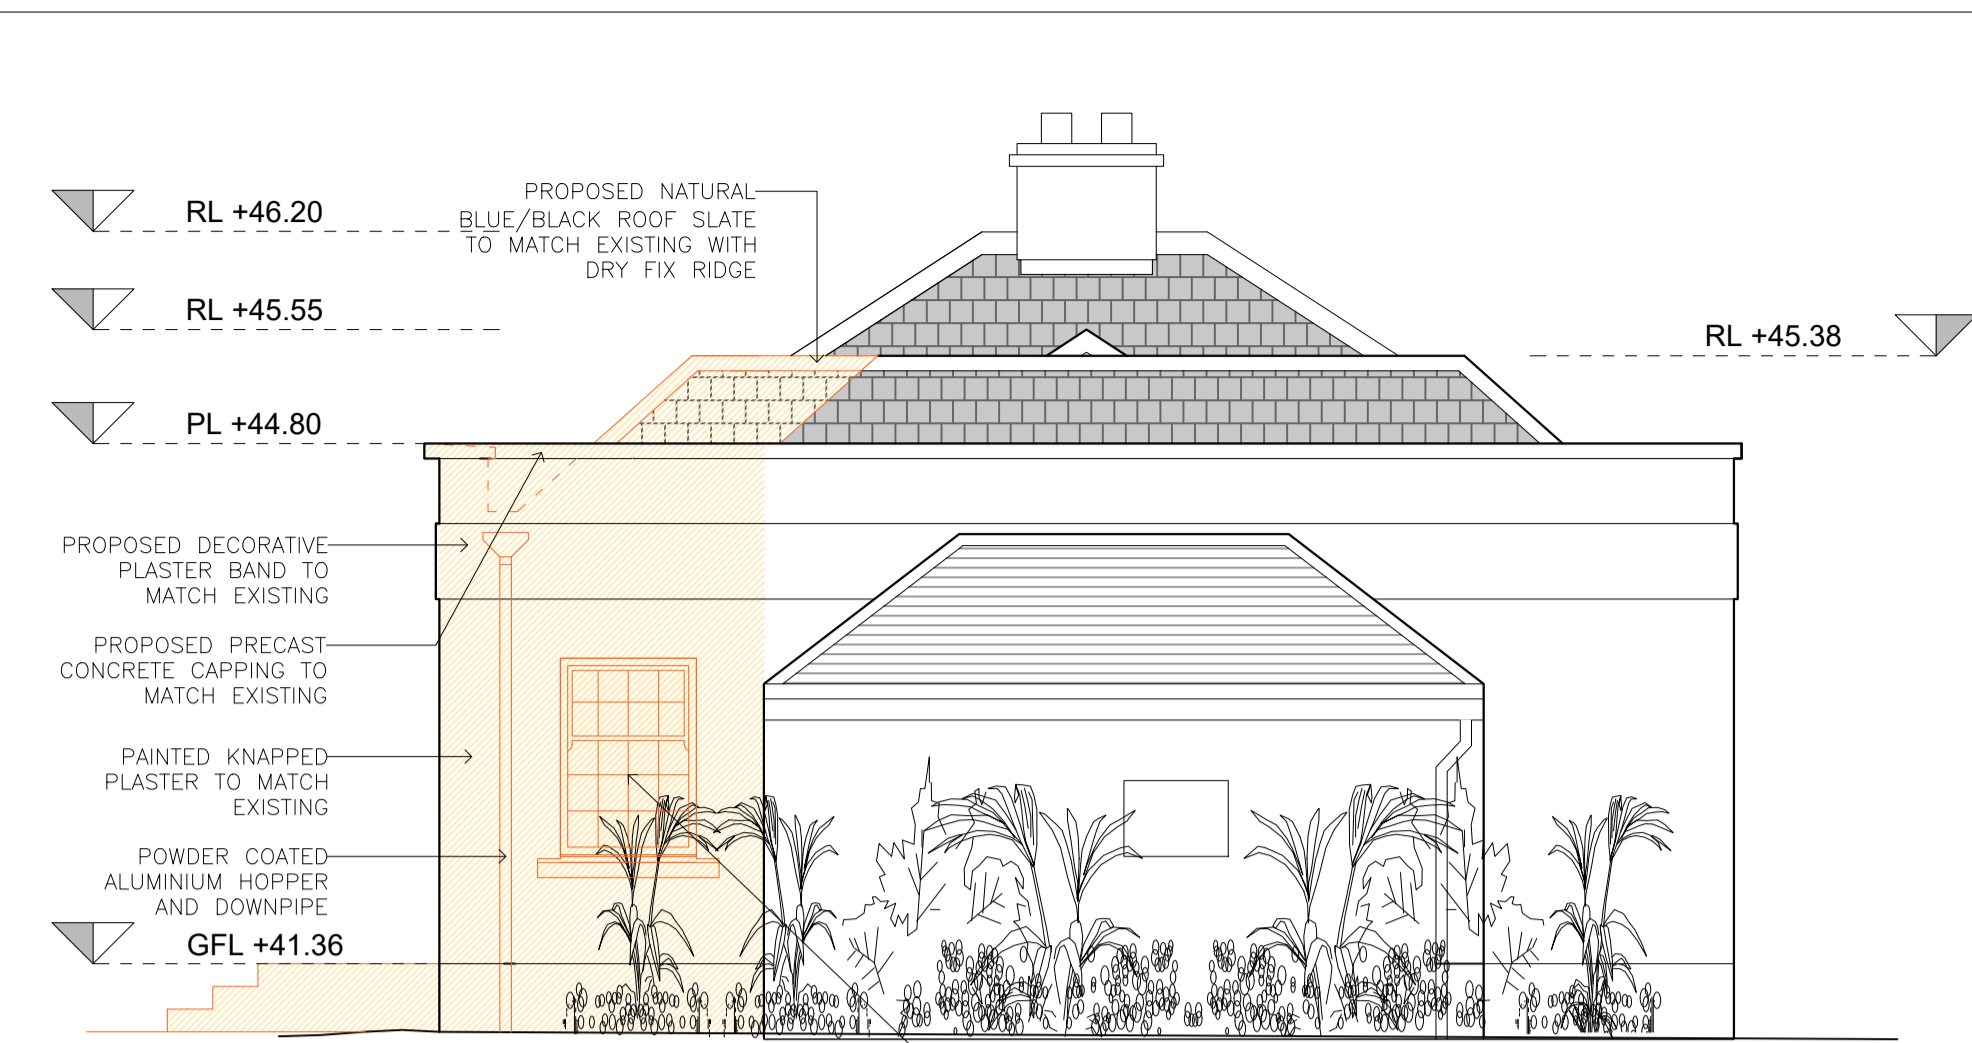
RL +46.20

PROPOSED NATURAL BLUE/BLACK ROOF SLATE TO MATCH EXISTING WITH DRY FIX RIDGE

RL +45.55

RL +45.38

PL +44.80

PROPOSED DECORATIVE PLASTER BAND TO MATCH EXISTING

PROPOSED PRECAST CONCRETE CAPPING TO MATCH EXISTING

PAINTED KNAPPED PLASTER TO MATCH EXISTING

POWDER COATED ALUMINIUM HOPPER AND DOWNPIPE

GFL +41.36